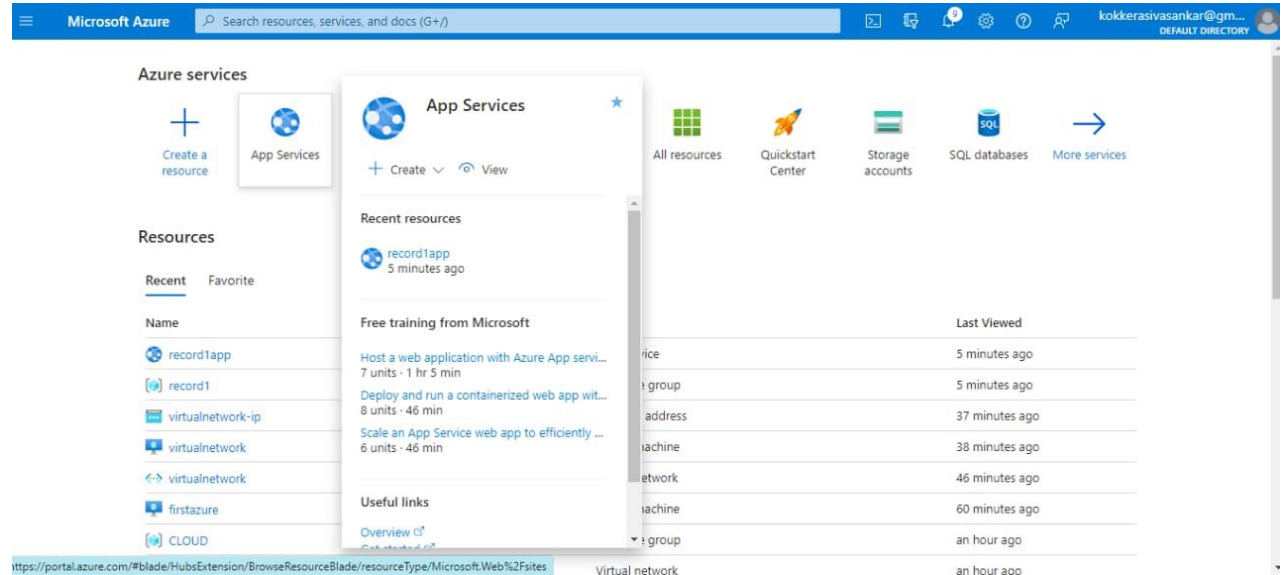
Microsoft Azure

Search resources, services, and docs (G+/)

9

kokkerasivasankar@gm...
DEFAULT DIRECTORY

Azure services

Create a resource

App Services

App Services

Create

View

Recent resources

record1app
5 minutes ago

Free training from Microsoft

Host a web application with Azure App servi...
7 units · 1 hr 5 min

Deploy and run a containerized web app wit...
8 units · 46 min

Scale an App Service web app to efficiently ...
6 units · 46 min

Useful links

Overview

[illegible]

All resources

Quickstart Center

Storage accounts

SQL databases

More services

Resources

Recent

Favorite

| Name | | Last Viewed |
|---|---|---|
| record1app | vice | 5 minutes ago |
| record1 | group | 5 minutes ago |
| virtualnetwork-ip | address | 37 minutes ago |
| virtualnetwork | nachine | 38 minutes ago |
| virtualnetwork | etwork | 46 minutes ago |
| firstazure | nachine | 60 minutes ago |
| CLOUD | group | an hour ago |
| | Virtual network | an hour ago |

https://portal.azure.com/#blade/HubsExtension/BrowseResourceBlade/resourceType/Microsoft.Web%2Fsites